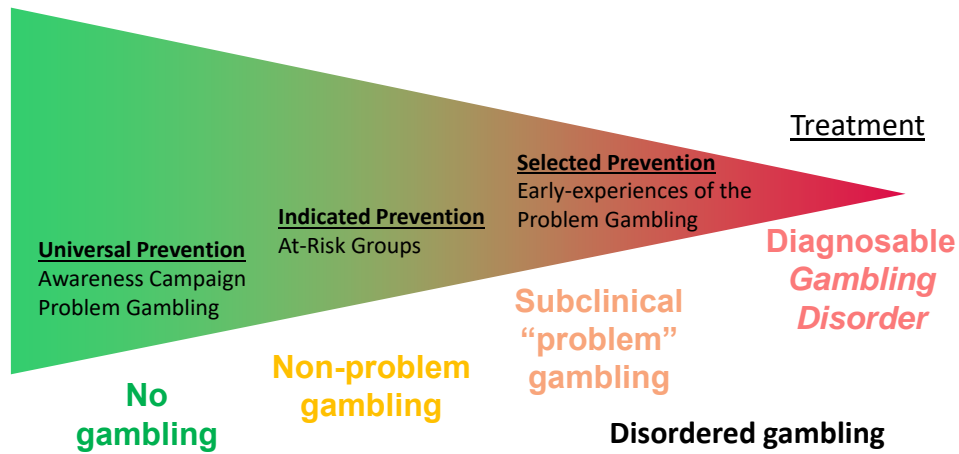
Treatment

Selected Prevention
Early-experiences of the Problem Gambling

Indicated Prevention
At-Risk Groups

Universal Prevention
Awareness Campaign
Problem Gambling

Diagnosable *Gambling Disorder*

Subclinical "problem" gambling

Non-problem gambling

No gambling

Disordered gambling